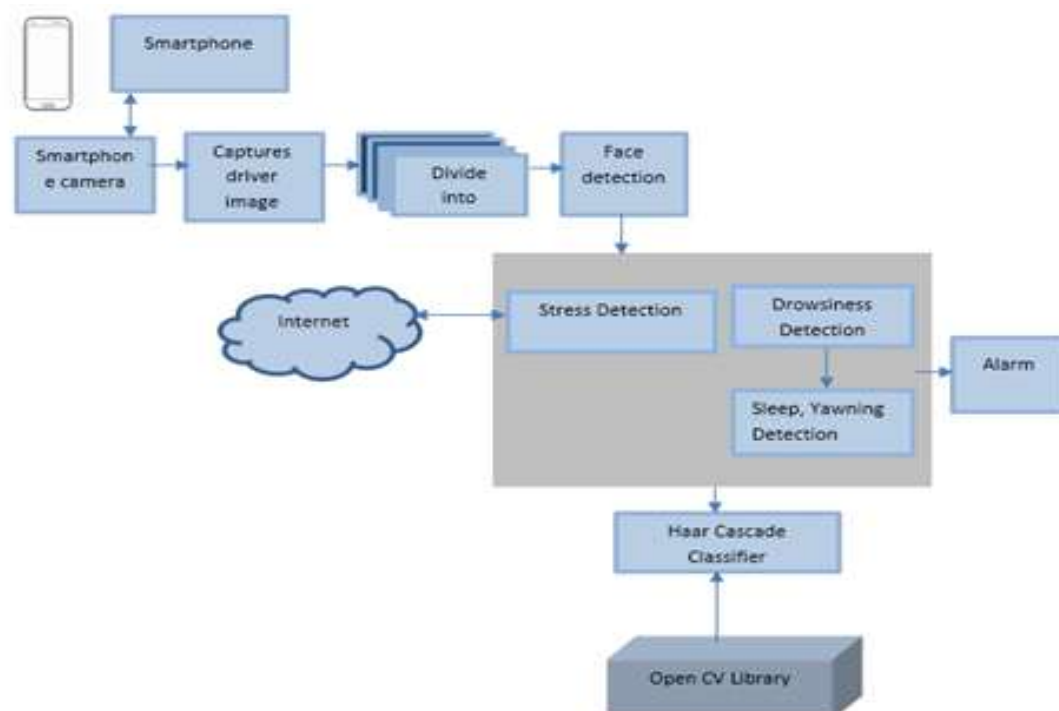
Smartphone

Smartphon e camera

Captures driver image

Divide into

Face detection

Internet

Stress Detection

Drowsiness Detection

Sleep, Yawning Detection

Alarm

Haar Cascade Classifier

Open CV Library